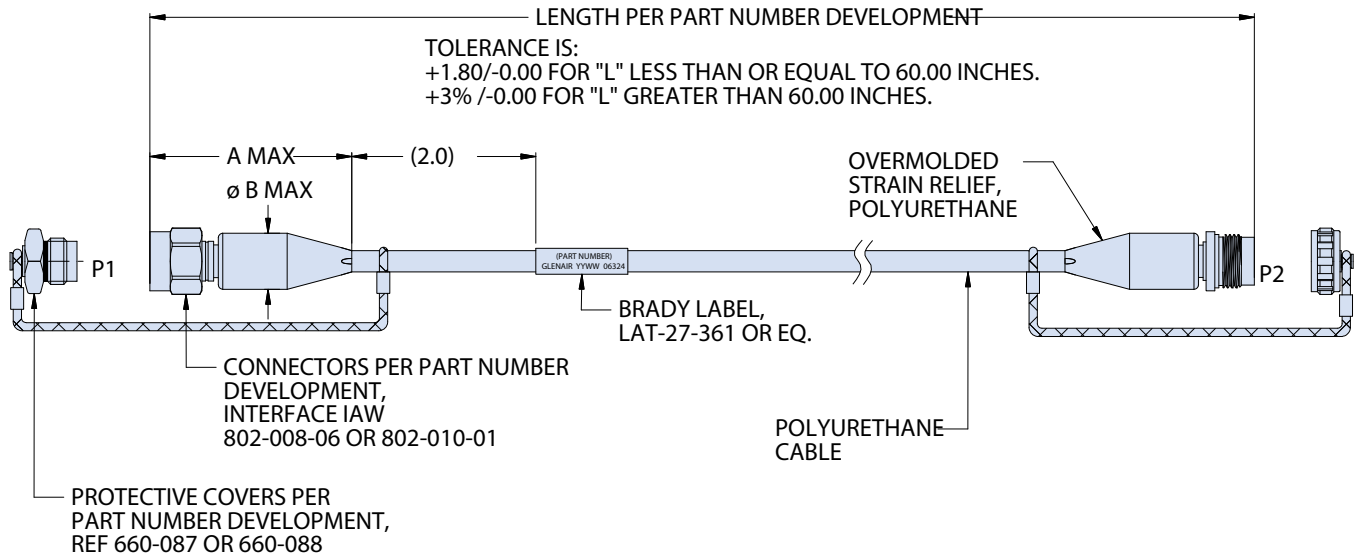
LENGTH PER PART NUMBER DEVELOPMENT

TOLERANCE IS:
+1.80/-0.00 FOR "L" LESS THAN OR EQUAL TO 60.00 INCHES.
+3% /-0.00 FOR "L" GREATER THAN 60.00 INCHES.

A MAX

(2.0)

ø B MAX

OVERMOLDED STRAIN RELIEF, POLYURETHANE

P1

(PART NUMBER)
GLENAIR YYWW 06324

P2

BRADY LABEL, LAT-27-361 OR EQ.

CONNECTORS PER PART NUMBER DEVELOPMENT, INTERFACE IAW 802-008-06 OR 802-010-01

POLYURETHANE CABLE

PROTECTIVE COVERS PER PART NUMBER DEVELOPMENT, REF 660-087 OR 660-088